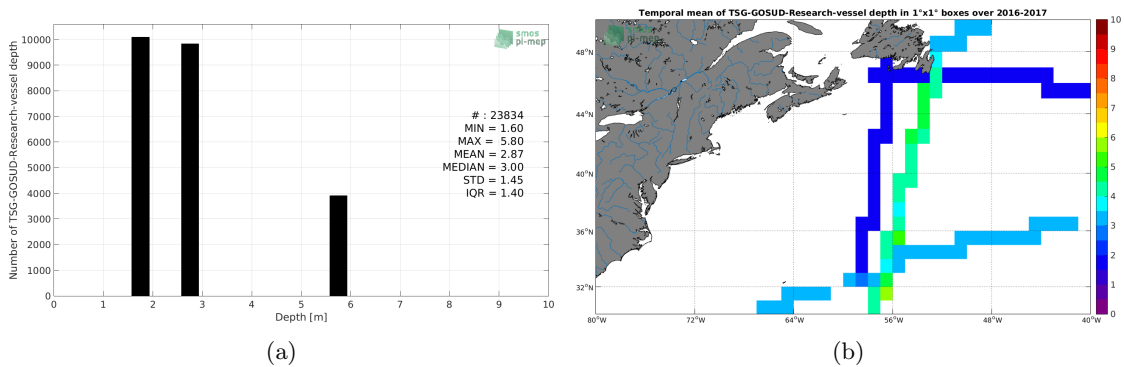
smos pi-mep

Number of TSG-GOSUD-Research-vessel depth

10000
9000
8000
7000
6000
5000
4000
3000
2000
1000
0

0 1 2 3 4 5 6 7 8 9 10
Depth [m]

# : 23834
MIN = 1.60
MAX = 5.80
MEAN = 2.87
MEDIAN = 3.00
STD = 1.45
IQR = 1.40

(a)

Temporal mean of TSG-GOSUD-Research-vessel depth in 1°x1° boxes over 2016-2017

smos pi-mep

48°N
44°N
40°N
36°N
32°N

80°W 72°W 64°W 56°W 48°W 40°W

10
9
8
7
6
5
4
3
2
1
0

(b)